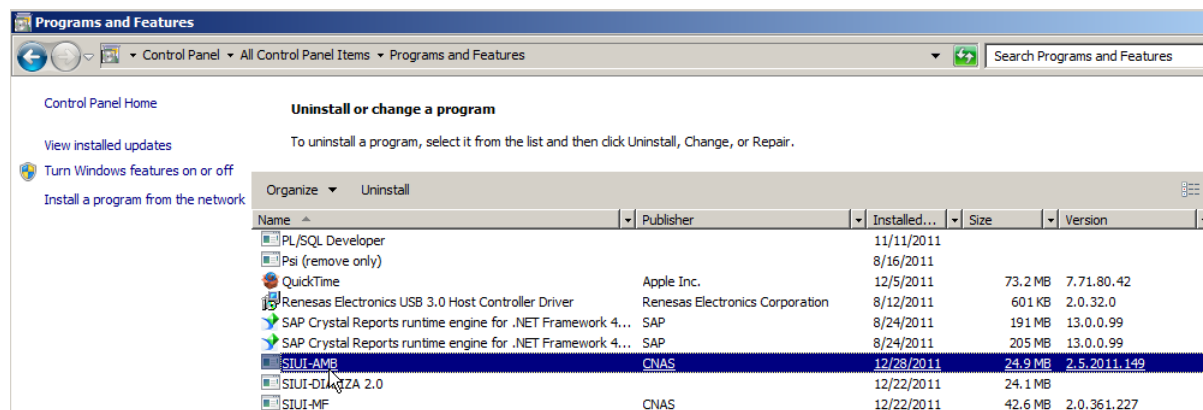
Programs and Features

Control Panel ▸ All Control Panel Items ▸ Programs and Features

Search Programs and Features

Control Panel Home

View installed updates

Turn Windows features on or off

Install a program from the network

Uninstall or change a program

To uninstall a program, select it from the list and then click Uninstall, Change, or Repair.

Organize ▾ Uninstall

| Name | Publisher | Installed... | Size | Version |
|---|---|---|---|---|
| PL/SQL Developer | | 11/11/2011 | | |
| Psi (remove only) | | 8/16/2011 | | |
| QuickTime | Apple Inc. | 12/5/2011 | 73.2 MB | 7.71.80.42 |
| Renesas Electronics USB 3.0 Host Controller Driver | Renesas Electronics Corporation | 8/12/2011 | 601 KB | 2.0.32.0 |
| SAP Crystal Reports runtime engine for .NET Framework 4... | SAP | 8/24/2011 | 191 MB | 13.0.0.99 |
| SAP Crystal Reports runtime engine for .NET Framework 4... | SAP | 8/24/2011 | 205 MB | 13.0.0.99 |
| SIUI-AMB | CNAS | 12/28/2011 | 24.9 MB | 2.5.2011.149 |
| SIUI-DI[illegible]ZA 2.0 | | 12/22/2011 | 24.1 MB | |
| SIUI-MF | CNAS | 12/22/2011 | 42.6 MB | 2.0.361.227 |